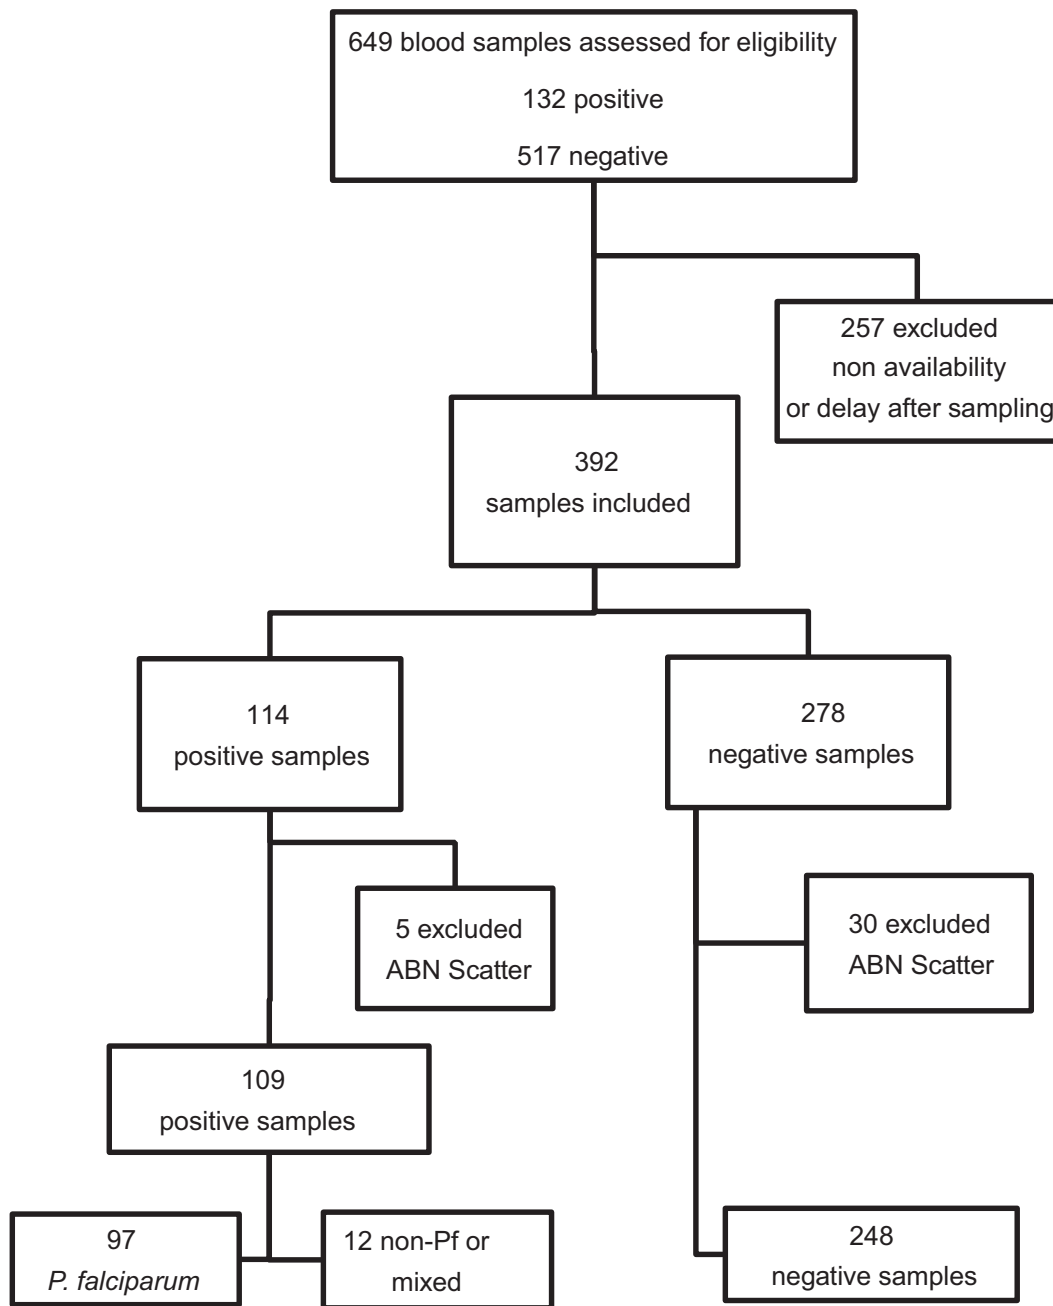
649 blood samples assessed for eligibility

132 positive

517 negative

257 excluded
non availability
or delay after sampling

392
samples included

114
positive samples

278
negative samples

5 excluded
ABN Scatter

30 excluded
ABN Scatter

109
positive samples

97
*P. falciparum*

12 non-Pf or
mixed

248
negative samples